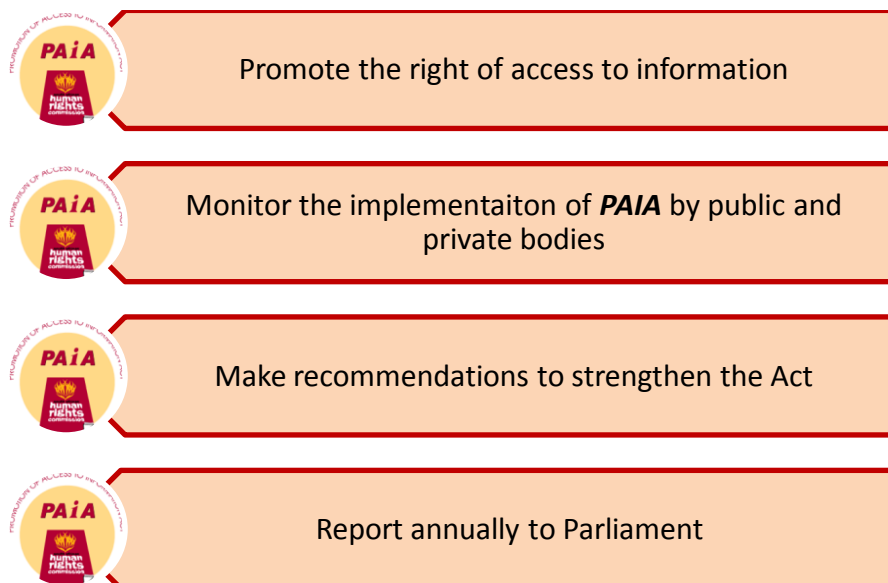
PAiA
human rights commission

Promote the right of access to information

PAiA
human rights commission

Monitor the implementaiton of ***PAIA*** by public and private bodies

PAiA
human rights commission

Make recommendations to strengthen the Act

PAiA
human rights commission

Report annually to Parliament